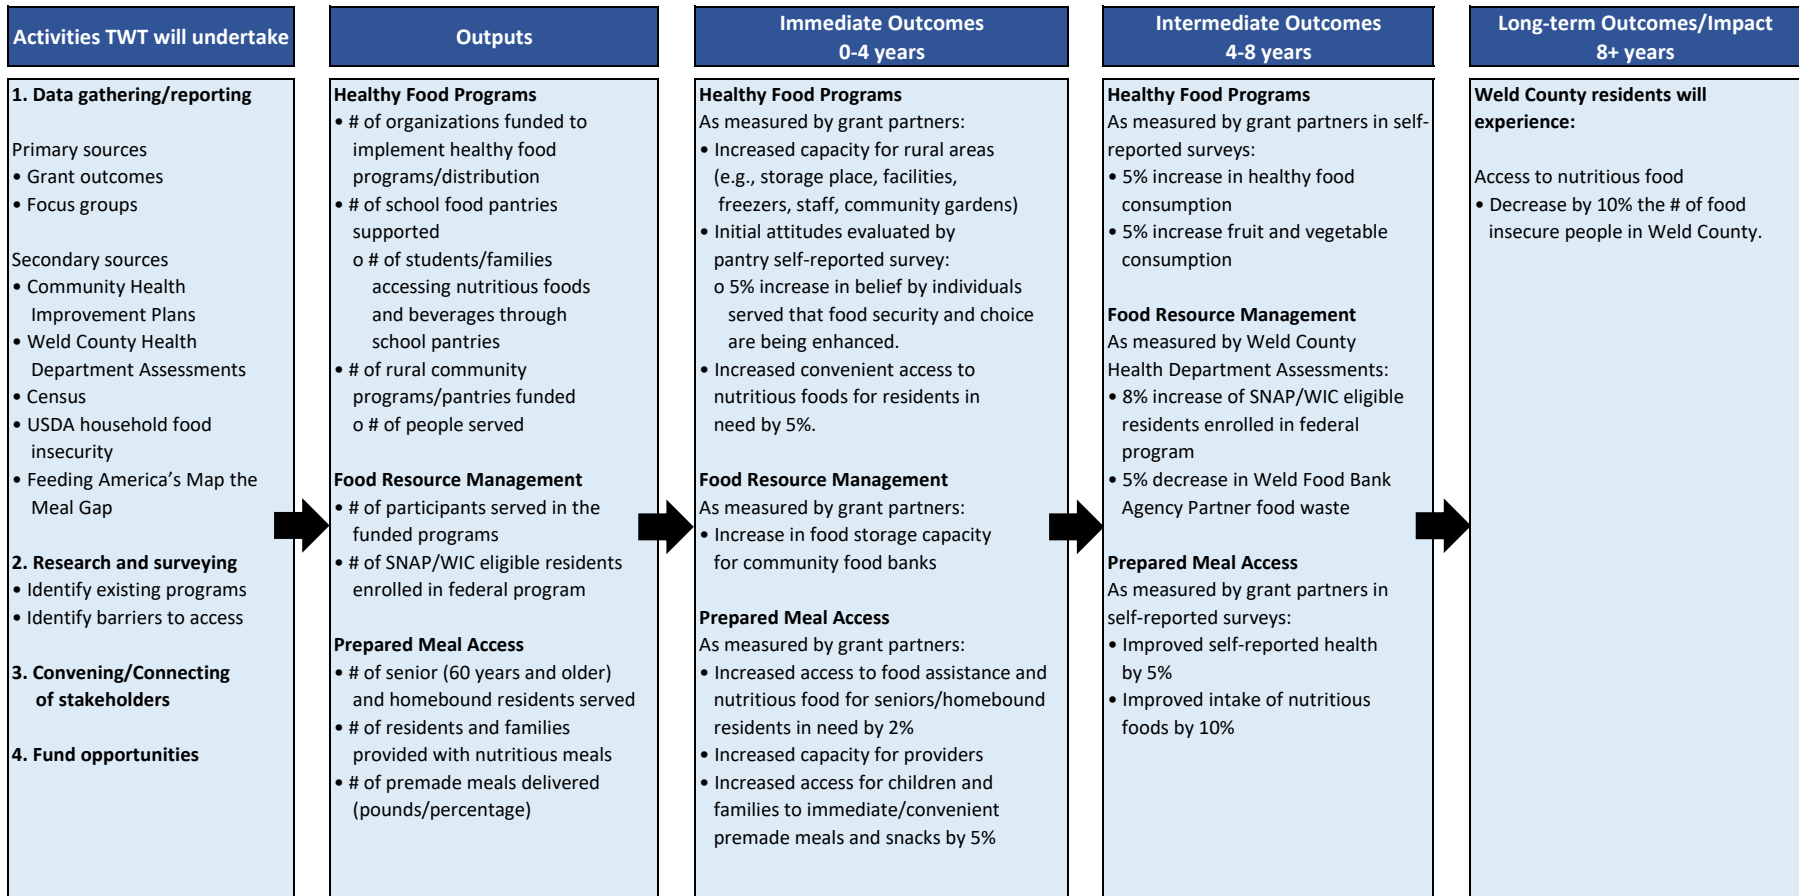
Activities TWT will undertake

1. Data gathering/reporting

Primary sources
• Grant outcomes
• Focus groups

Secondary sources
• Community Health Improvement Plans
• Weld County Health Department Assessments
• Census
• USDA household food insecurity
• Feeding America's Map the Meal Gap

2. Research and surveying
• Identify existing programs
• Identify barriers to access

3. Convening/Connecting of stakeholders

4. Fund opportunities

Outputs

Healthy Food Programs
• # of organizations funded to implement healthy food programs/distribution
• # of school food pantries supported
o # of students/families accessing nutritious foods and beverages through school pantries
• # of rural community programs/pantries funded
o # of people served

Food Resource Management
• # of participants served in the funded programs
• # of SNAP/WIC eligible residents enrolled in federal program

Prepared Meal Access
• # of senior (60 years and older) and homebound residents served
• # of residents and families provided with nutritious meals
• # of premade meals delivered (pounds/percentage)

Immediate Outcomes
0-4 years

Healthy Food Programs
As measured by grant partners:
• Increased capacity for rural areas (e.g., storage place, facilities, freezers, staff, community gardens)
• Initial attitudes evaluated by pantry self-reported survey:
o 5% increase in belief by individuals served that food security and choice are being enhanced.
• Increased convenient access to nutritious foods for residents in need by 5%.

Food Resource Management
As measured by grant partners:
• Increase in food storage capacity for community food banks

Prepared Meal Access
As measured by grant partners:
• Increased access to food assistance and nutritious food for seniors/homebound residents in need by 2%
• Increased capacity for providers
• Increased access for children and families to immediate/convenient premade meals and snacks by 5%

Intermediate Outcomes
4-8 years

Healthy Food Programs
As measured by grant partners in self-reported surveys:
• 5% increase in healthy food consumption
• 5% increase fruit and vegetable consumption

Food Resource Management
As measured by Weld County Health Department Assessments:
• 8% increase of SNAP/WIC eligible residents enrolled in federal program
• 5% decrease in Weld Food Bank Agency Partner food waste

Prepared Meal Access
As measured by grant partners in self-reported surveys:
• Improved self-reported health by 5%
• Improved intake of nutritious foods by 10%

Long-term Outcomes/Impact
8+ years

Weld County residents will experience:

Access to nutritious food
• Decrease by 10% the # of food insecure people in Weld County.